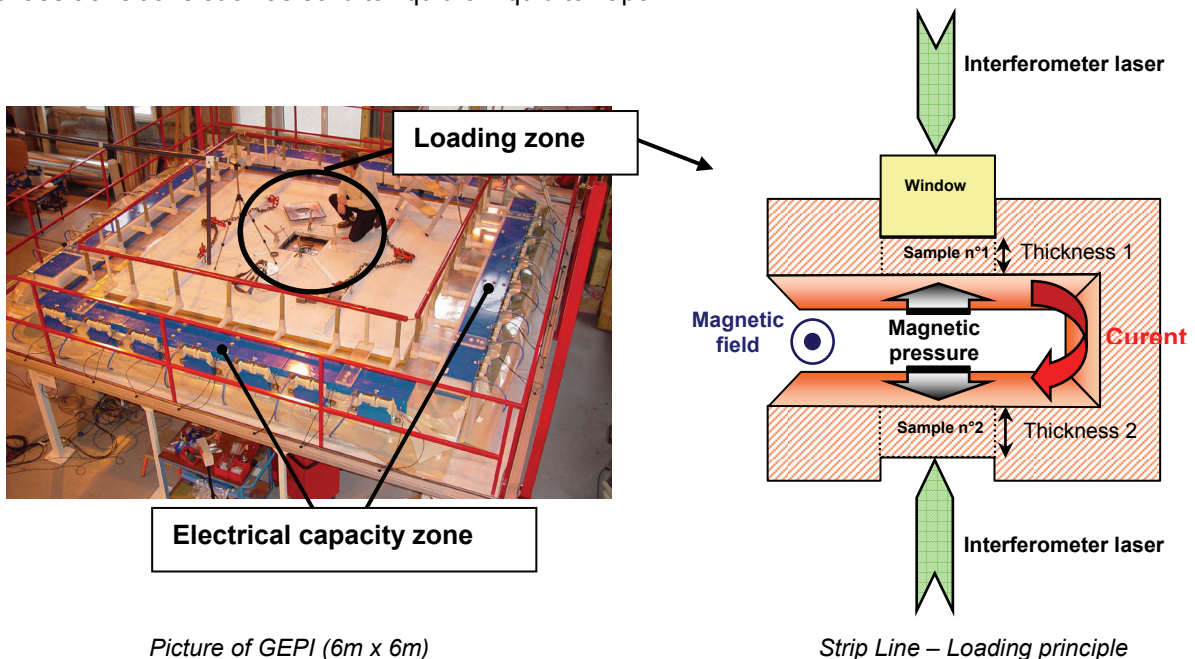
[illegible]

Loading zone

Electrical capacity zone

Picture of GEPI (6m x 6m)

Interferometer laser

Window

Sample n°1

Thickness 1

Magnetic field

Magnetic pressure

Curent

Sample n°2

Thickness 2

Interferometer laser

Strip Line – Loading principle